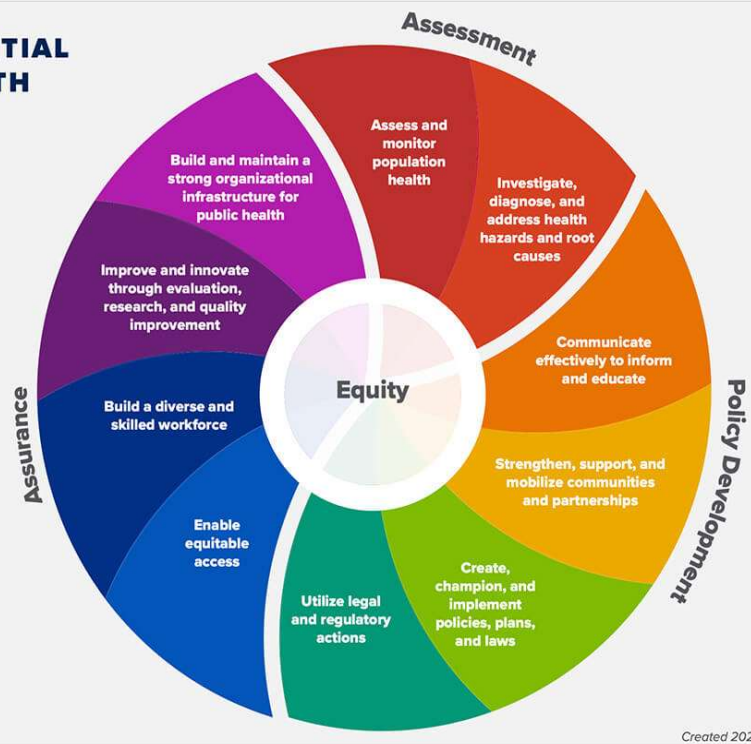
TIAL
TH

Assessment

Assess and monitor population health

Investigate, diagnose, and address health hazards and root causes

Communicate effectively to inform and educate

Policy Development

Strengthen, support, and mobilize communities and partnerships

Create, champion, and implement policies, plans, and laws

Utilize legal and regulatory actions

Enable equitable access

Build a diverse and skilled workforce

Assurance

Improve and innovate through evaluation, research, and quality improvement

Build and maintain a strong organizational infrastructure for public health

Equity

Created 202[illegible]